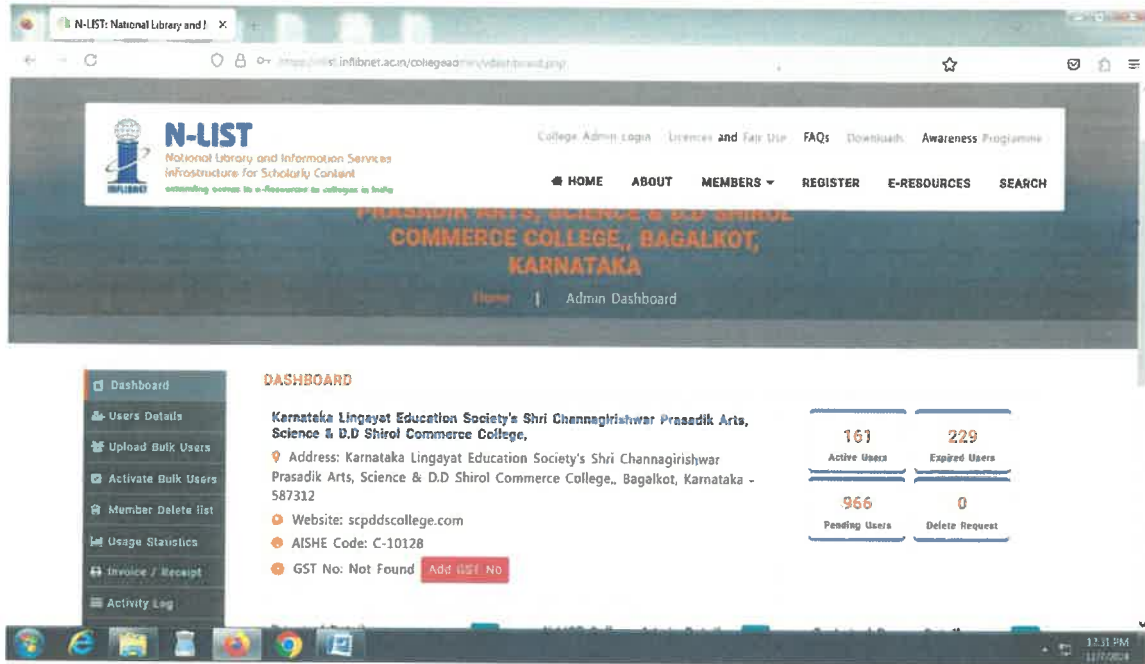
N-LIST: National Library and I ×

https://nlist.inflibnet.ac.in/collegeadmin/dashboard.php

N-LIST
National Library and Information Services Infrastructure for Scholarly Content
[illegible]

College Admin Login  Licences and Fair Use  FAQs  Downloads  Awareness Programme

HOME  ABOUT  MEMBERS  REGISTER  E-RESOURCES  SEARCH

PRASADIK ARTS, SCIENCE & D.D SHIROL COMMERCE COLLEGE,, BAGALKOT, KARNATAKA

Home | Admin Dashboard

Dashboard
Users Details
Upload Bulk Users
Activate Bulk Users
Member Delete list
Usage Statistics
Invoice / Receipt
Activity Log

DASHBOARD

Karnataka Lingayat Education Society's Shri Channagirishwar Prasadik Arts, Science & D.D Shirol Commerce College,

Address: Karnataka Lingayat Education Society's Shri Channagirishwar Prasadik Arts, Science & D.D Shirol Commerce College,, Bagalkot, Karnataka - 587312

Website: scpddscollege.com

AISHE Code: C-10128

GST No: Not Found  Add GST No

161
Active Users

229
Expired Users

966
Pending Users

0
Delete Request

12:31 PM
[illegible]